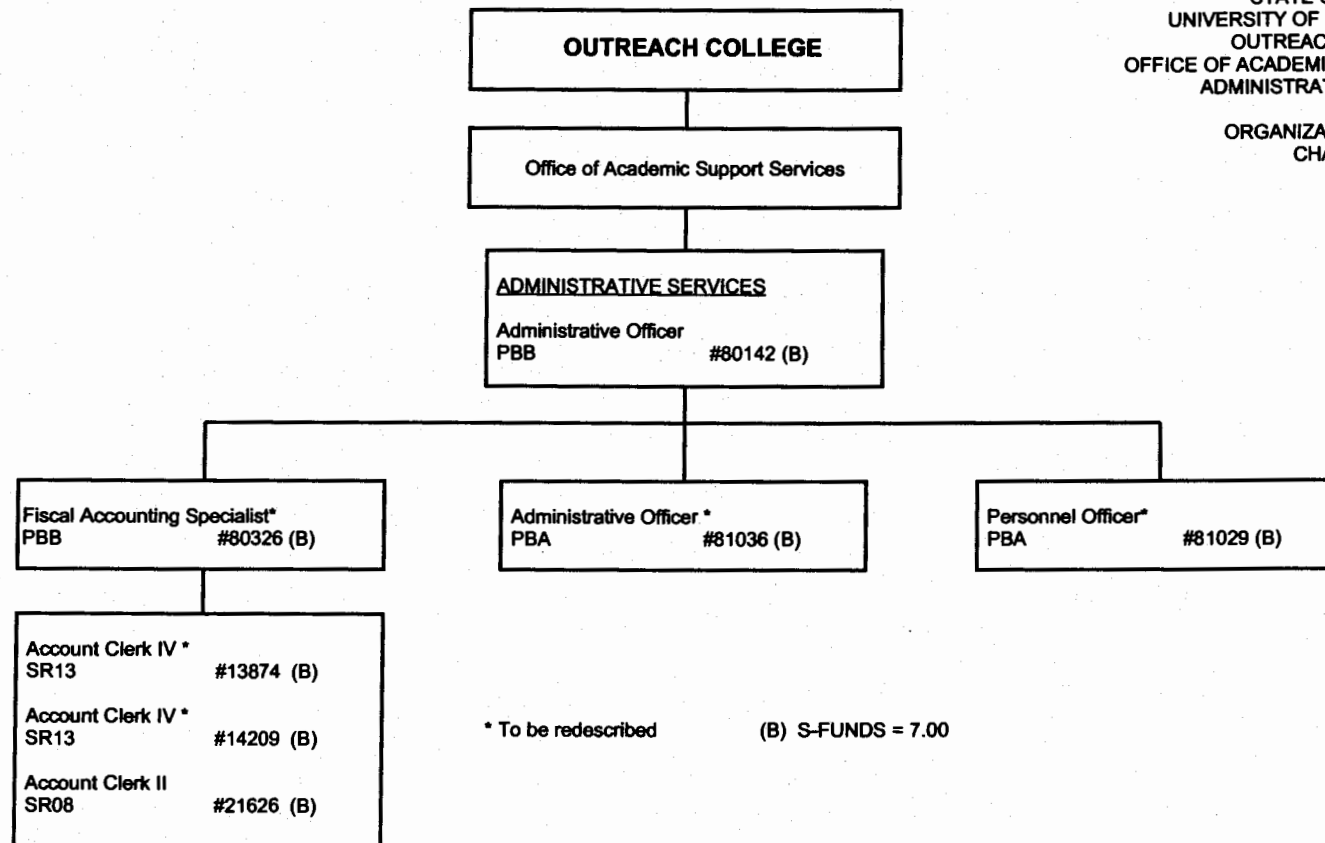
STATE O
UNIVERSITY OF
OUTREAC
OFFICE OF ACADEMI
ADMINISTRAT

ORGANIZA
CHA

OUTREACH COLLEGE

Office of Academic Support Services

ADMINISTRATIVE SERVICES

Administrative Officer
PBB #80142 (B)

Fiscal Accounting Specialist*
PBB #80326 (B)

Administrative Officer *
PBA #81036 (B)

Personnel Officer*
PBA #81029 (B)

Account Clerk IV *
SR13 #13874 (B)

Account Clerk IV *
SR13 #14209 (B)

Account Clerk II
SR08 #21626 (B)

* To be redescribed

(B) S-FUNDS = 7.00